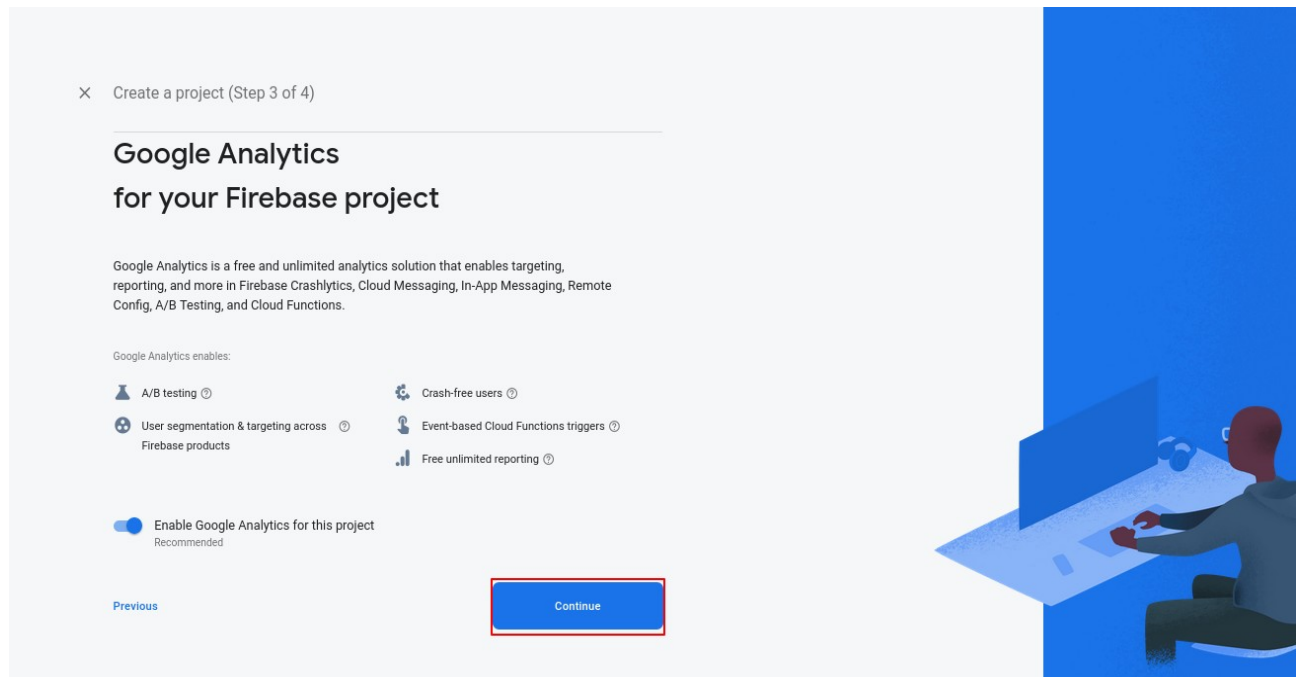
× Create a project (Step 3 of 4)

Google Analytics
for your Firebase project

Google Analytics is a free and unlimited analytics solution that enables targeting, reporting, and more in Firebase Crashlytics, Cloud Messaging, In-App Messaging, Remote Config, A/B Testing, and Cloud Functions.

Google Analytics enables:

A/B testing ⓘ

User segmentation & targeting across Firebase products ⓘ

Crash-free users ⓘ

Event-based Cloud Functions triggers ⓘ

Free unlimited reporting ⓘ

Enable Google Analytics for this project
Recommended

Previous

Continue